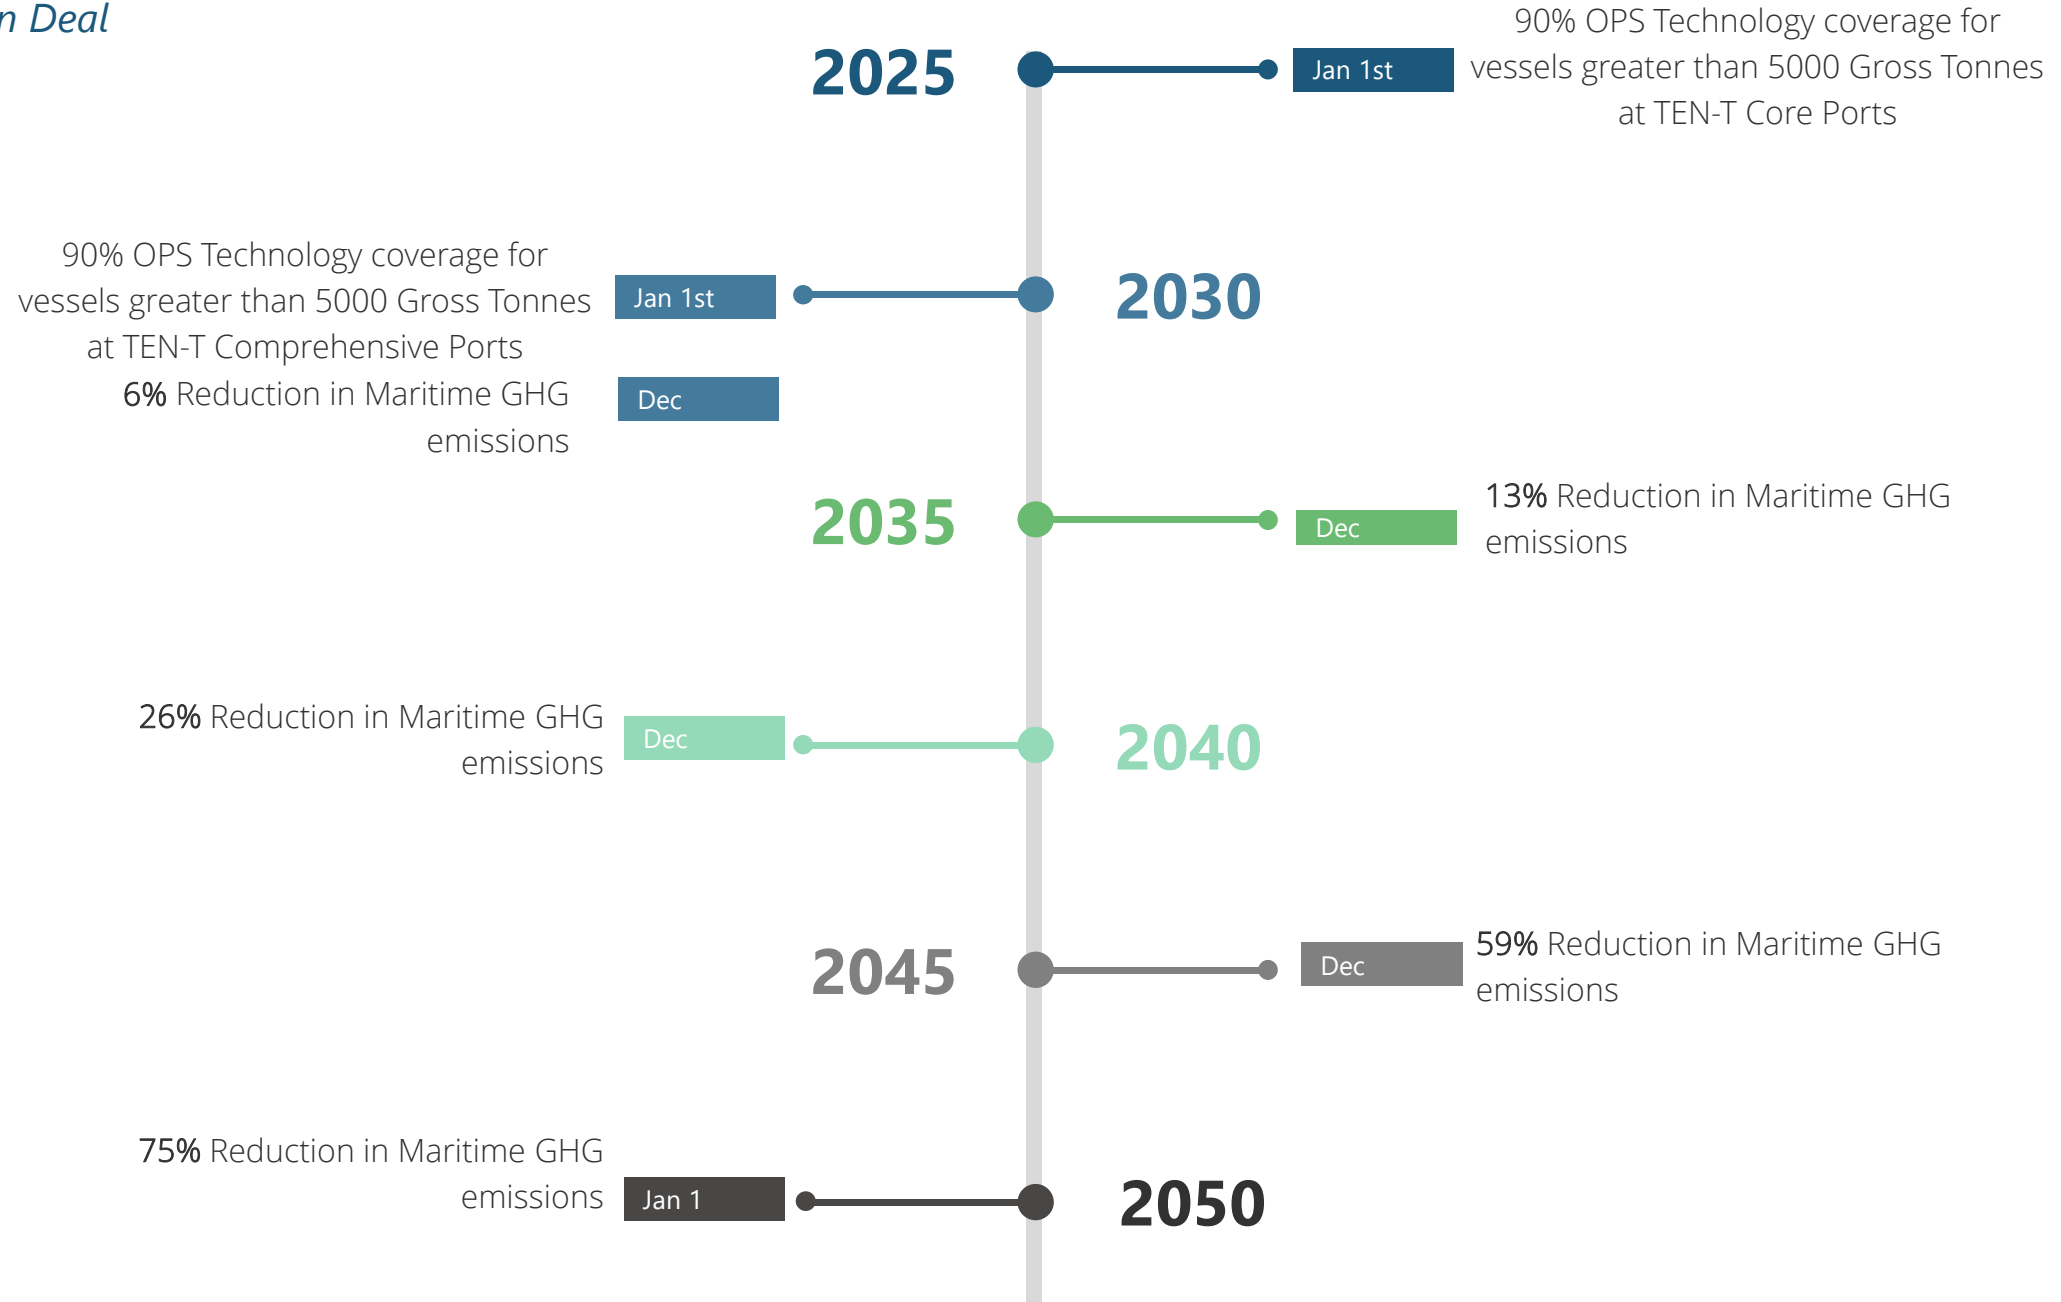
n Deal

2025

Jan 1st

90% OPS Technology coverage for vessels greater than 5000 Gross Tonnes at TEN-T Core Ports

90% OPS Technology coverage for vessels greater than 5000 Gross Tonnes at TEN-T Comprehensive Ports

Jan 1st

2030

6% Reduction in Maritime GHG emissions

Dec

2035

Dec

13% Reduction in Maritime GHG emissions

26% Reduction in Maritime GHG emissions

Dec

2040

2045

Dec

59% Reduction in Maritime GHG emissions

75% Reduction in Maritime GHG emissions

Jan 1

2050